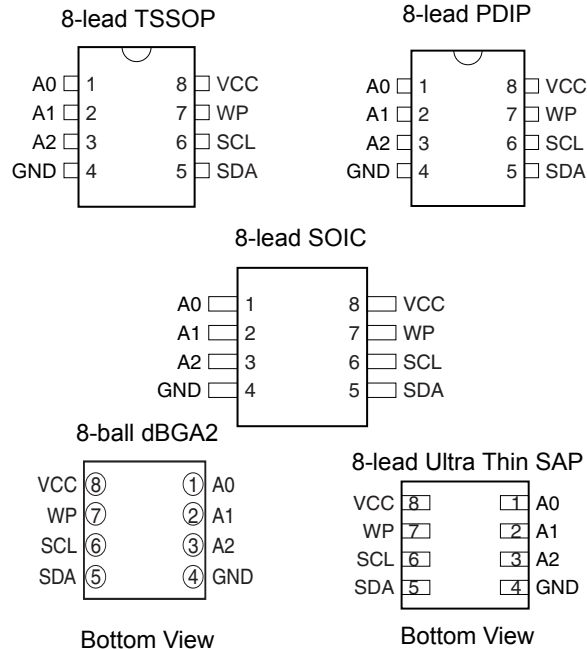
8-lead TSSOP

A0 1 8 VCC
A1 2 7 WP
A2 3 6 SCL
GND 4 5 SDA

8-lead PDIP

A0 1 8 VCC
A1 2 7 WP
A2 3 6 SCL
GND 4 5 SDA

8-lead SOIC

A0 1 8 VCC
A1 2 7 WP
A2 3 6 SCL
GND 4 5 SDA

8-ball dBGA2

VCC 8 1 A0
WP 7 2 A1
SCL 6 3 A2
SDA 5 4 GND

Bottom View

8-lead Ultra Thin SAP

VCC 8 1 A0
WP 7 2 A1
SCL 6 3 A2
SDA 5 4 GND

Bottom View